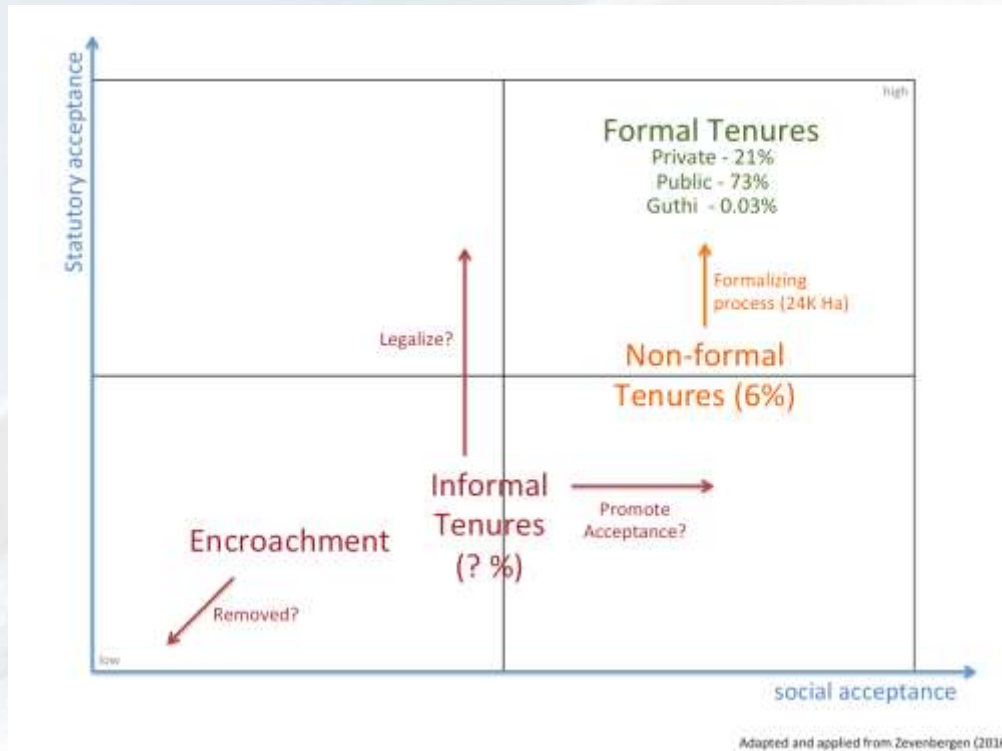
Statutory acceptance

high

Formal Tenures
Private - 21%
Public - 73%
Guthi - 0.03%

Formalizing process (24K Ha)

Legalize?

Non-formal Tenures (6%)

Informal Tenures (? %)

Promote Acceptance?

Encroachment

Removed?

low

social acceptance

Adapted and applied from Zevenbergen (201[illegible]